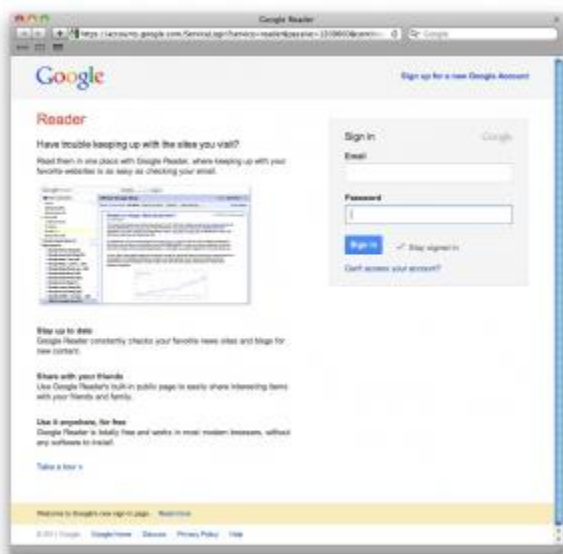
Google Reader

https://accounts.google.com/ServiceLogin?service=reader&passive=1209600&continue=

Google

Sign up for a new Google Account

Reader

Have trouble keeping up with the sites you visit?

Read them in one place with Google Reader, where keeping up with your favorite websites is as easy as checking your email.

Sign in

Google

Email

Password

Sign in

Stay signed in

Can't access your account?

Stay up to date
Google Reader constantly checks your favorite news sites and blogs for new content.

Share with your friends
Use Google Reader's built-in public page to easily share interesting items with your friends and family.

Use it anywhere, for free
Google Reader is totally free and works in most modern browsers, without any software to install.

Take a tour »

Welcome to Google's new sign in page. Read more

© 2011 Google   Google Home   Discuss   Privacy Policy   Help